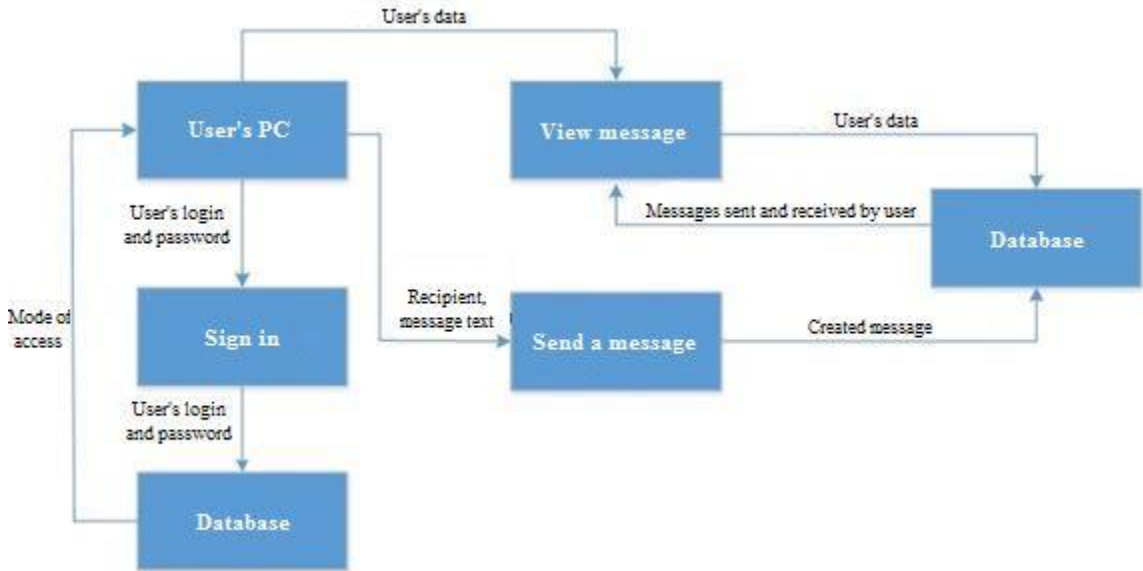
User's data

User's PC

View message

User's data

Messages sent and received by user

Database

User's login and password

Mode of access

Sign in

Recipient, message text

Send a message

Created message

User's login and password

Database